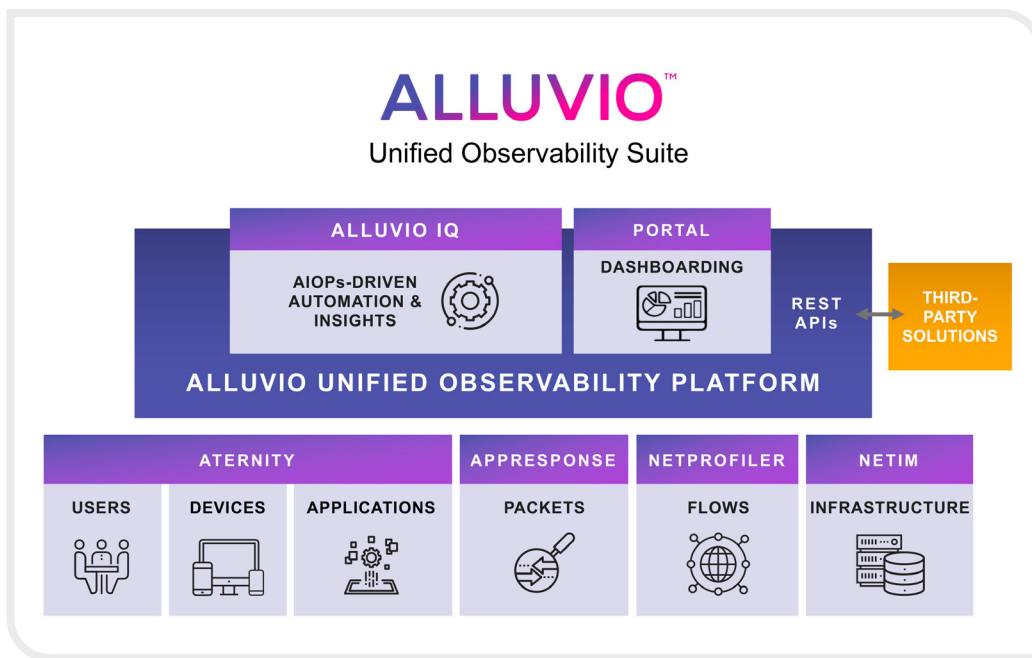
ALLUVIO™

Unified Observability Suite

ALLUVIO IQ

AIOPs-DRIVEN AUTOMATION & INSIGHTS

PORTAL

DASHBOARDING

REST APIs

THIRD-PARTY SOLUTIONS

ALLUVIO UNIFIED OBSERVABILITY PLATFORM

ATERNITY

USERS

DEVICES

APPLICATIONS

APPRESPONSE

PACKETS

NETPROFILER

FLOWS

NETIM

INFRASTRUCTURE